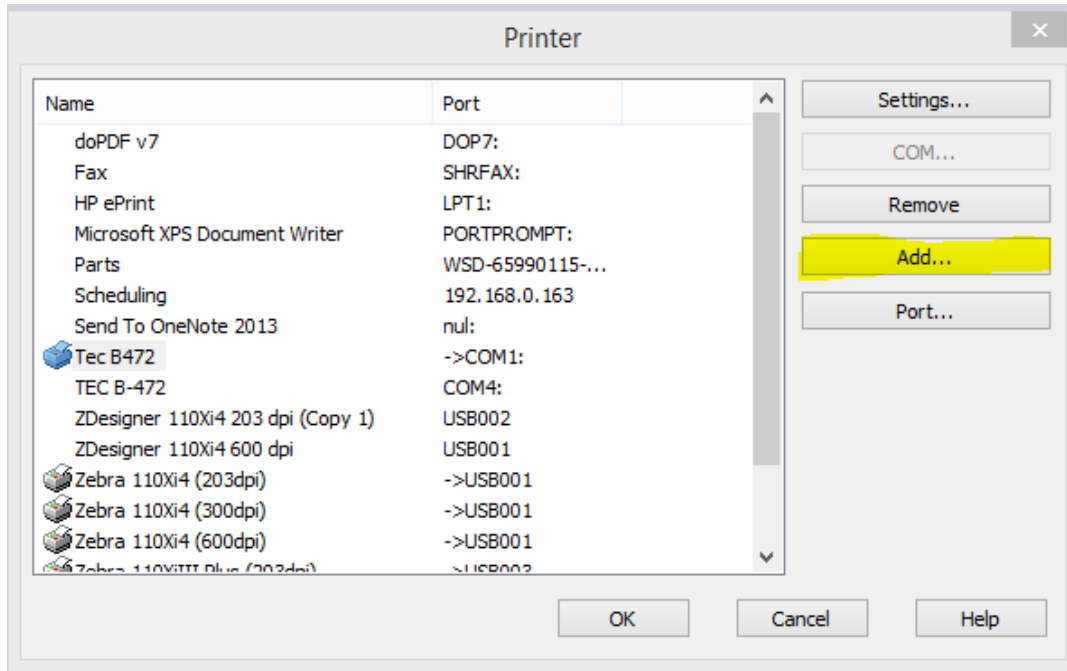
Printer

| Name | Port |
|---|---|
| doPDF v7 | DOP7: |
| Fax | SHRFAX: |
| HP ePrint | LPT1: |
| Microsoft XPS Document Writer | PORTPROMPT: |
| Parts | WSD-65990115-... |
| Scheduling | 192.168.0.163 |
| Send To OneNote 2013 | nul: |
| Tec B472 | ->COM1: |
| TEC B-472 | COM4: |
| ZDesigner 110Xi4 203 dpi (Copy 1) | USB002 |
| ZDesigner 110Xi4 600 dpi | USB001 |
| Zebra 110Xi4 (203dpi) | ->USB001 |
| Zebra 110Xi4 (300dpi) | ->USB001 |
| Zebra 110Xi4 (600dpi) | ->USB001 |
| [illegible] | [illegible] |

Settings...
COM...
Remove
Add...
Port...

OK
Cancel
Help